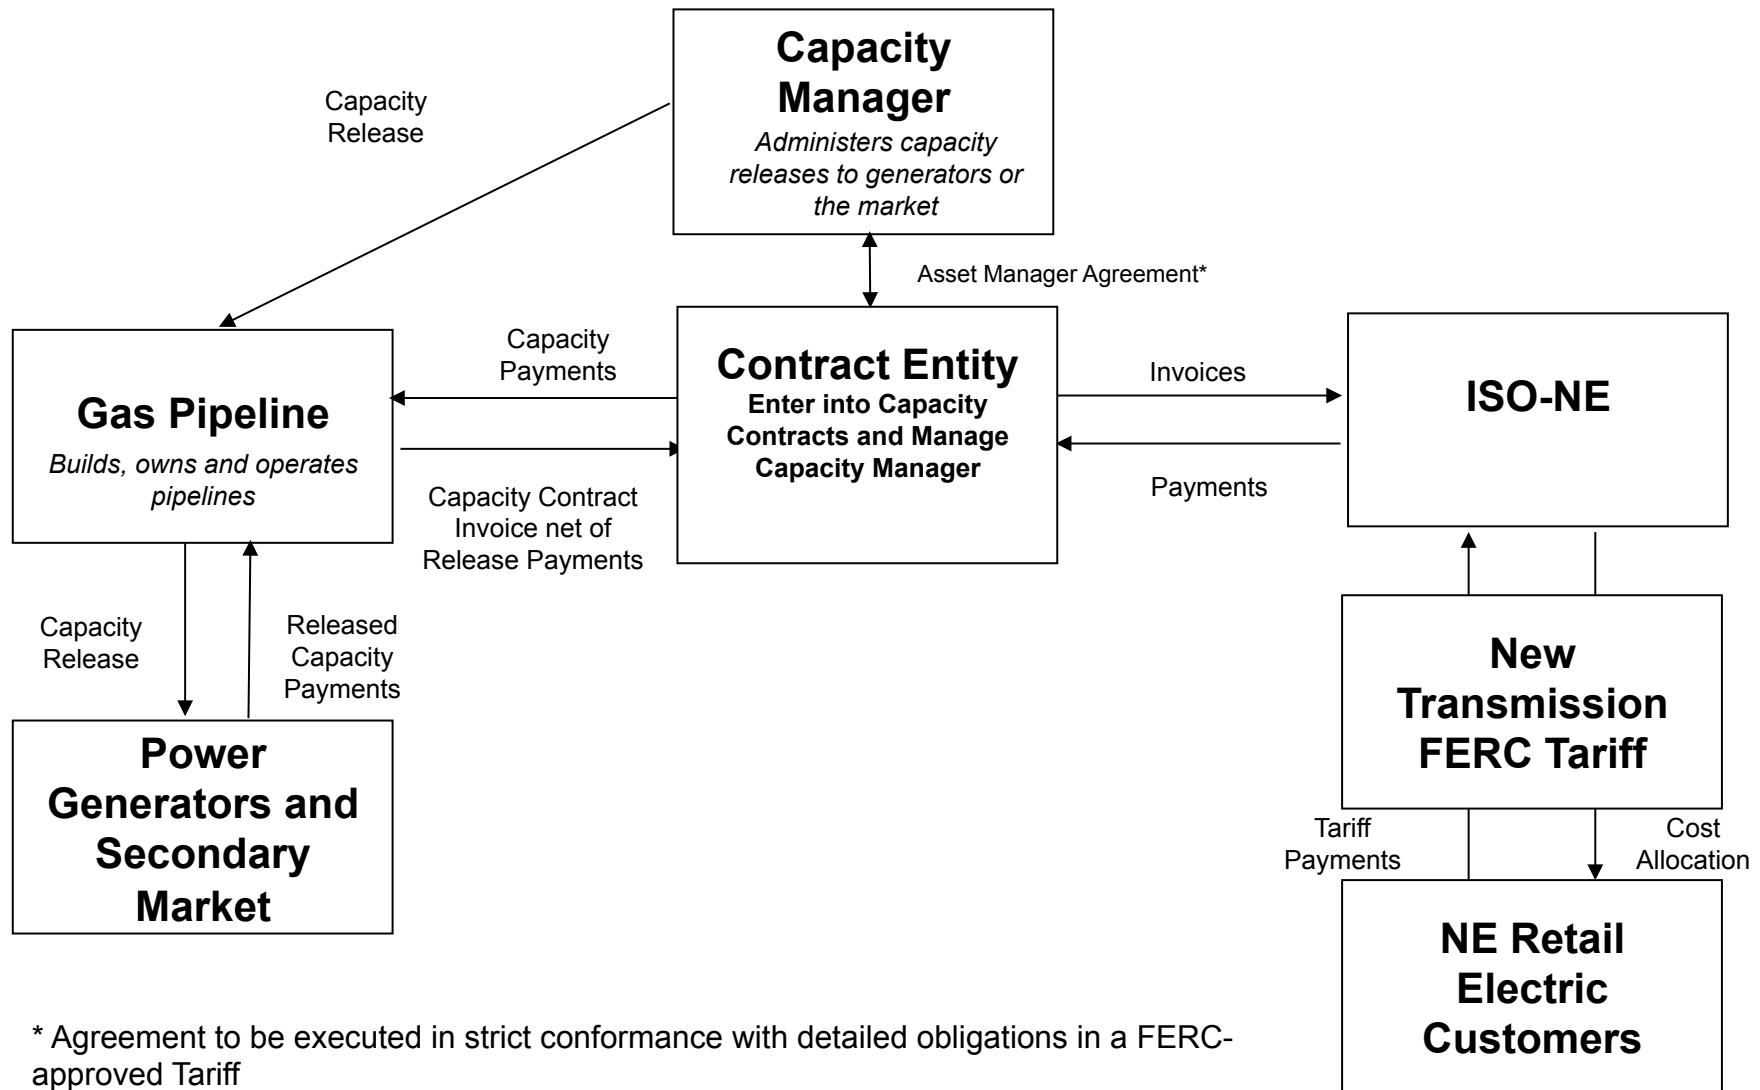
Capacity Manager
Administers capacity releases to generators or the market

Capacity Release

Asset Manager Agreement*

Gas Pipeline
Builds, owns and operates pipelines

Capacity Payments

Contract Entity
Enter into Capacity Contracts and Manage Capacity Manager

Capacity Contract Invoice net of Release Payments

Invoices

Payments

ISO-NE

Capacity Release

Released Capacity Payments

Power Generators and Secondary Market

New Transmission FERC Tariff

Tariff Payments

Cost Allocation

NE Retail Electric Customers

* Agreement to be executed in strict conformance with detailed obligations in a FERC-approved Tariff